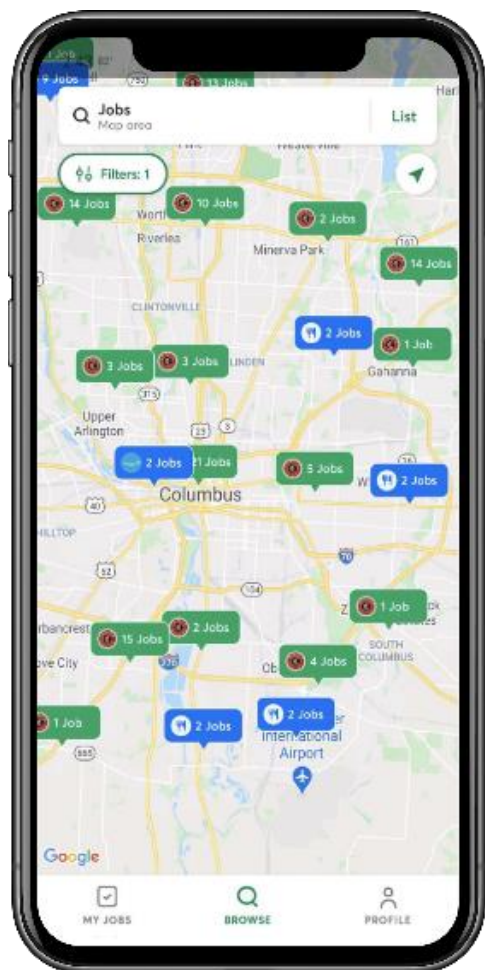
1 Job
9 Jobs
13 Jobs
Har
Jobs
Map area
List
Filters: 1
14 Jobs
10 Jobs
2 Jobs
Worth
Riverlea
Minerva Park
161
14 Jobs
CLINTONVILLE
2 Jobs
1 Job
Gahanna
3 Jobs
3 Jobs
LINDEN
315
Upper Arlington
23
3
2 Jobs
21 Jobs
5 Jobs
2 Jobs
Columbus
40
HILLTOP
62
70
104
1 Job
Urbancrest
15 Jobs
2 Jobs
SOUTH COLUMBUS
Grove City
4 Jobs
1 Job
2 Jobs
2 Jobs
International Airport
665
Google
MY JOBS
BROWSE
PROFILE